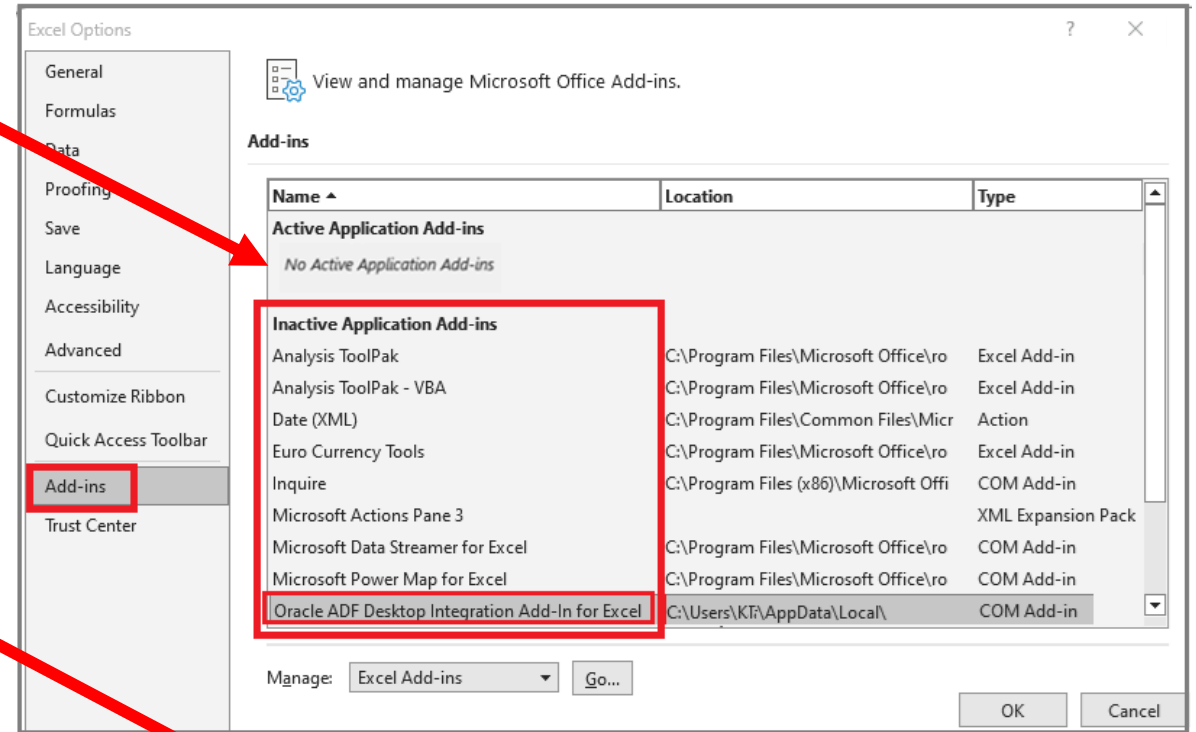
Excel Options

?

General
Formulas
Data
Proofing
Save
Language
Accessibility
Advanced
Customize Ribbon
Quick Access Toolbar
Add-ins
Trust Center

View and manage Microsoft Office Add-ins.

Add-ins

| Name ▲ | Location | Type |
|---|---|---|
| **Active Application Add-ins** | | |
| *No Active Application Add-ins* | | |
| **Inactive Application Add-ins** | | |
| Analysis ToolPak | C:\Program Files\Microsoft Office\ro | Excel Add-in |
| Analysis ToolPak - VBA | C:\Program Files\Microsoft Office\ro | Excel Add-in |
| Date (XML) | C:\Program Files\Common Files\Micr | Action |
| Euro Currency Tools | C:\Program Files\Microsoft Office\ro | Excel Add-in |
| Inquire | C:\Program Files (x86)\Microsoft Offi | COM Add-in |
| Microsoft Actions Pane 3 | | XML Expansion Pack |
| Microsoft Data Streamer for Excel | C:\Program Files\Microsoft Office\ro | COM Add-in |
| Microsoft Power Map for Excel | C:\Program Files\Microsoft Office\ro | COM Add-in |
| Oracle ADF Desktop Integration Add-In for Excel | C:\Users\KT\AppData\Local\ | COM Add-in |

Manage: Excel Add-ins
Go...

OK
Cancel